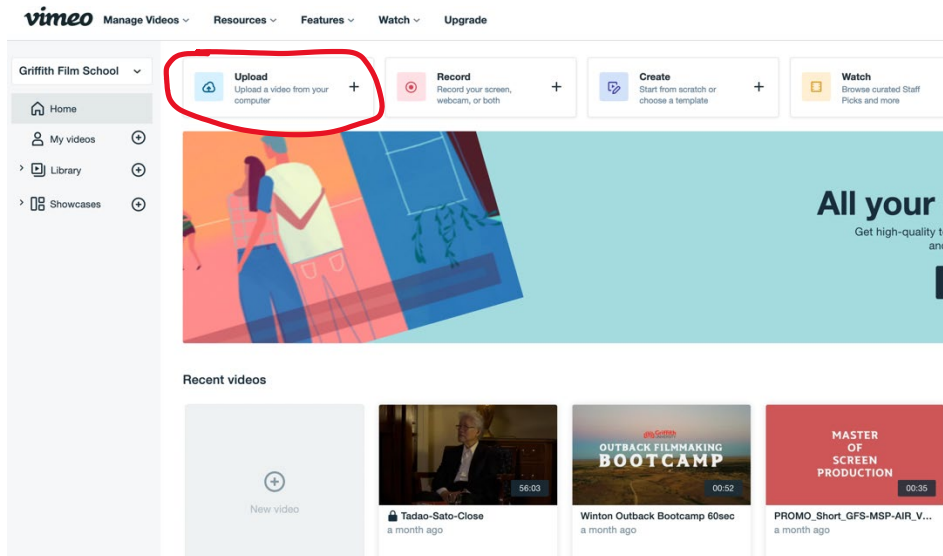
vimeo Manage Videos Resources Features Watch Upgrade

Griffith Film School

Home

My videos

Library

Showcases

Upload
Upload a video from your computer

Record
Record your screen, webcam, or both

Create
Start from scratch or choose a template

Watch
Browse curated Staff Picks and more

All your

Get high-quality t

anc

Recent videos

New video

56:03

Tadao-Sato-Close

a month ago

OUTBACK FILMMAKING BOOTCAMP

00:52

Winton Outback Bootcamp 60sec

a month ago

MASTER OF SCREEN PRODUCTION

00:35

PROMO_Short_GFS-MSP-AIR_V...

a month ago